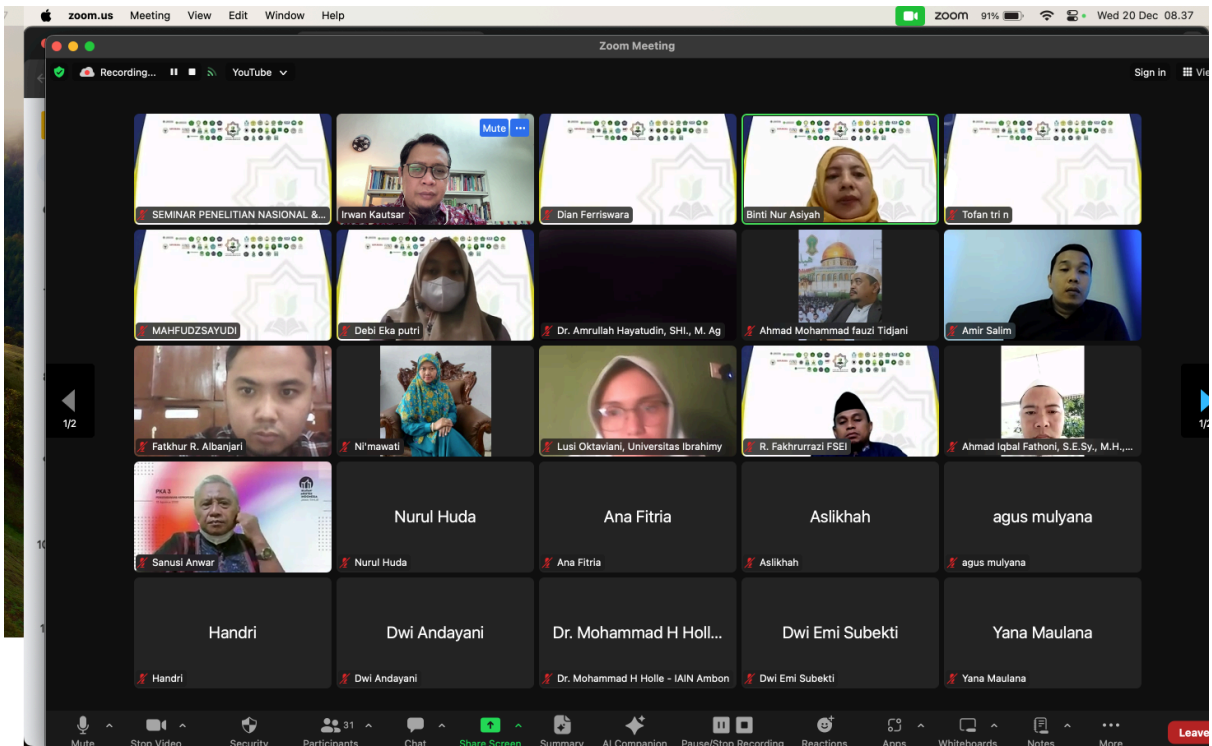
zoom.us Meeting View Edit Window Help

zoom 91% Wed 20 Dec 08.37

Zoom Meeting

Recording... YouTube

Sign in View

Mute ···

SEMINAR PENELITIAN NASIONAL &...

Irwan Kautsar

Dian Ferriswara

Binti Nur Asiyah

Tofan tri n

MAHFUDZSAYUDI

Debi Eka putri

Dr. Amrullah Hayatudin, SHI., M. Ag

Ahmad Mohammad fauzi Tidjani

Amir Salim

1/2

1/2

Fatkhur R. Albanjari

Ni'mawati

Lusi Oktaviani, Universitas Ibrahimy

R. Fakhrurrazi FSEI

Ahmad Iqbal Fathoni, S.E.Sy., M.H.,...

Sanusi Anwar

Nurul Huda

Nurul Huda

Ana Fitria

Ana Fitria

Aslikhah

Aslikhah

agus mulyana

agus mulyana

Handri

Handri

Dwi Andayani

Dwi Andayani

Dr. Mohammad H Holl...

Dr. Mohammad H Holle - IAIN Ambon

Dwi Emi Subekti

Dwi Emi Subekti

Yana Maulana

Yana Maulana

Mute Stop Video Security 31 Participants Chat Share Screen Summary AI Companion Pause/Stop Recording Reactions Apps Whiteboards Notes More Leave